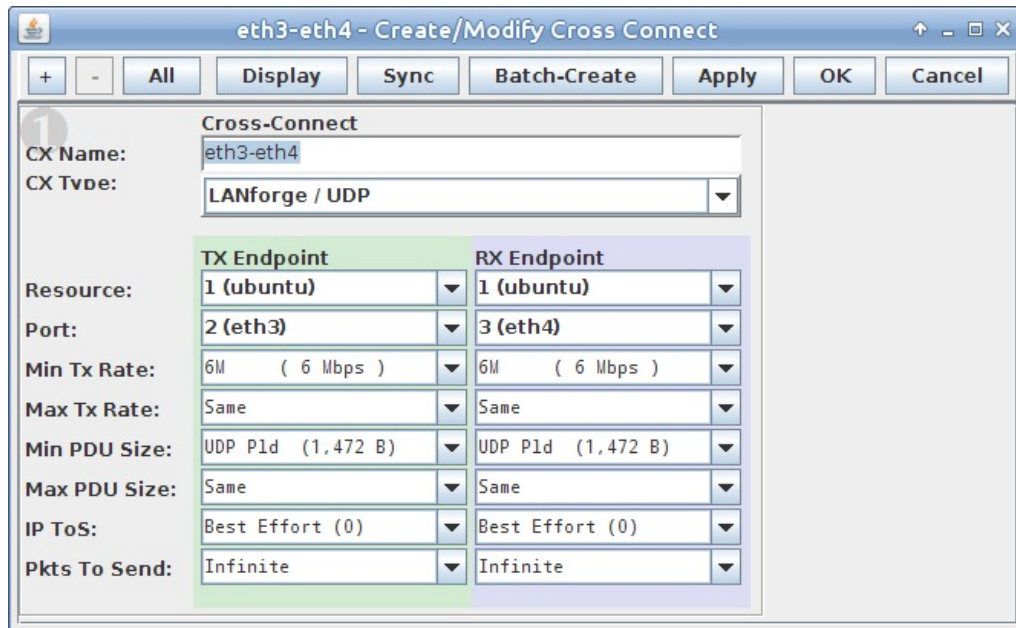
eth3-eth4 - Create/Modify Cross Connect

+ - All Display Sync Batch-Create Apply OK Cancel

1

Cross-Connect

CX Name: eth3-eth4

CX Type: LANforge / UDP

| | TX Endpoint | RX Endpoint |
|---|---|---|
| Resource: | 1 (ubuntu) | 1 (ubuntu) |
| Port: | 2 (eth3) | 3 (eth4) |
| Min Tx Rate: | 6M ( 6 Mbps ) | 6M ( 6 Mbps ) |
| Max Tx Rate: | Same | Same |
| Min PDU Size: | UDP Pld (1,472 B) | UDP Pld (1,472 B) |
| Max PDU Size: | Same | Same |
| IP ToS: | Best Effort (0) | Best Effort (0) |
| Pkts To Send: | Infinite | Infinite |